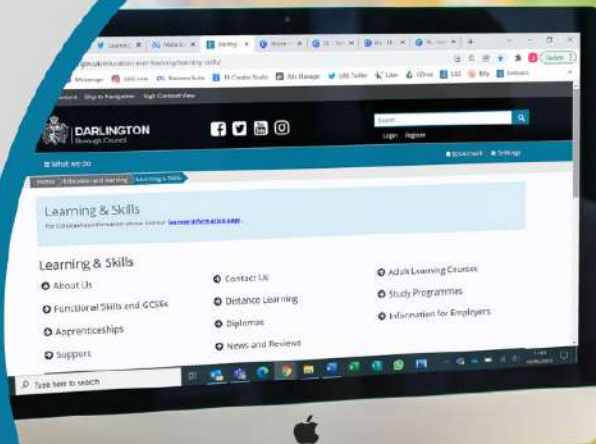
Learning & Skills

Learning & Skills

About Us

Functional Skills and GCSEs

Apprenticeships

Support

Contact Us

Distance Learning

Diplomas

News and Reviews

Adult Learning Courses

Study Programmes

Information for Employers

DARLINGTON Borough Council

What we do

Home / Education and learning / Learning & Skills

Login Register

Update

Type here to search